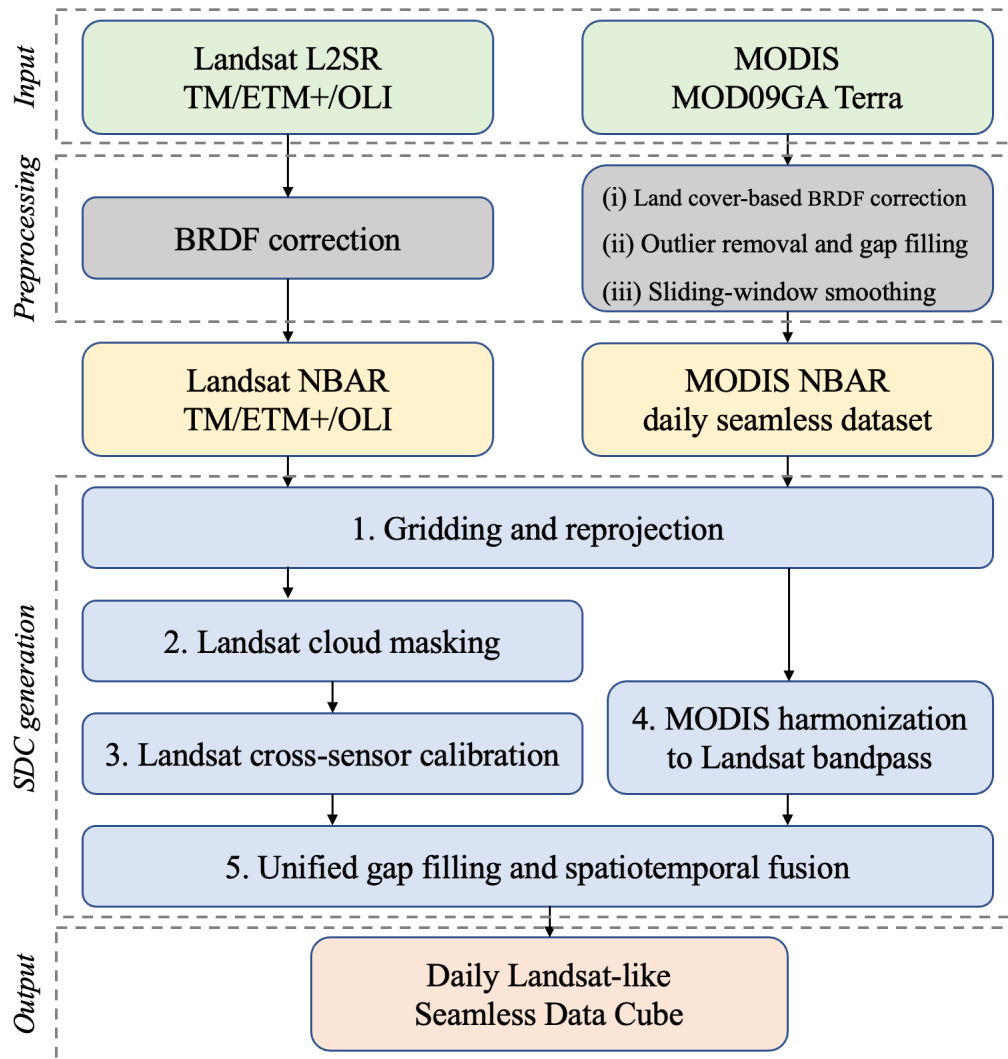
Input

Landsat L2SR
TM/ETM+/OLI

MODIS
MOD09GA Terra

Preprocessing

BRDF correction

(i) Land cover-based BRDF correction
(ii) Outlier removal and gap filling
(iii) Sliding-window smoothing

Landsat NBAR
TM/ETM+/OLI

MODIS NBAR
daily seamless dataset

SDC generation

1. Gridding and reprojection

2. Landsat cloud masking

3. Landsat cross-sensor calibration

4. MODIS harmonization to Landsat bandpass

5. Unified gap filling and spatiotemporal fusion

Output

Daily Landsat-like
Seamless Data Cube